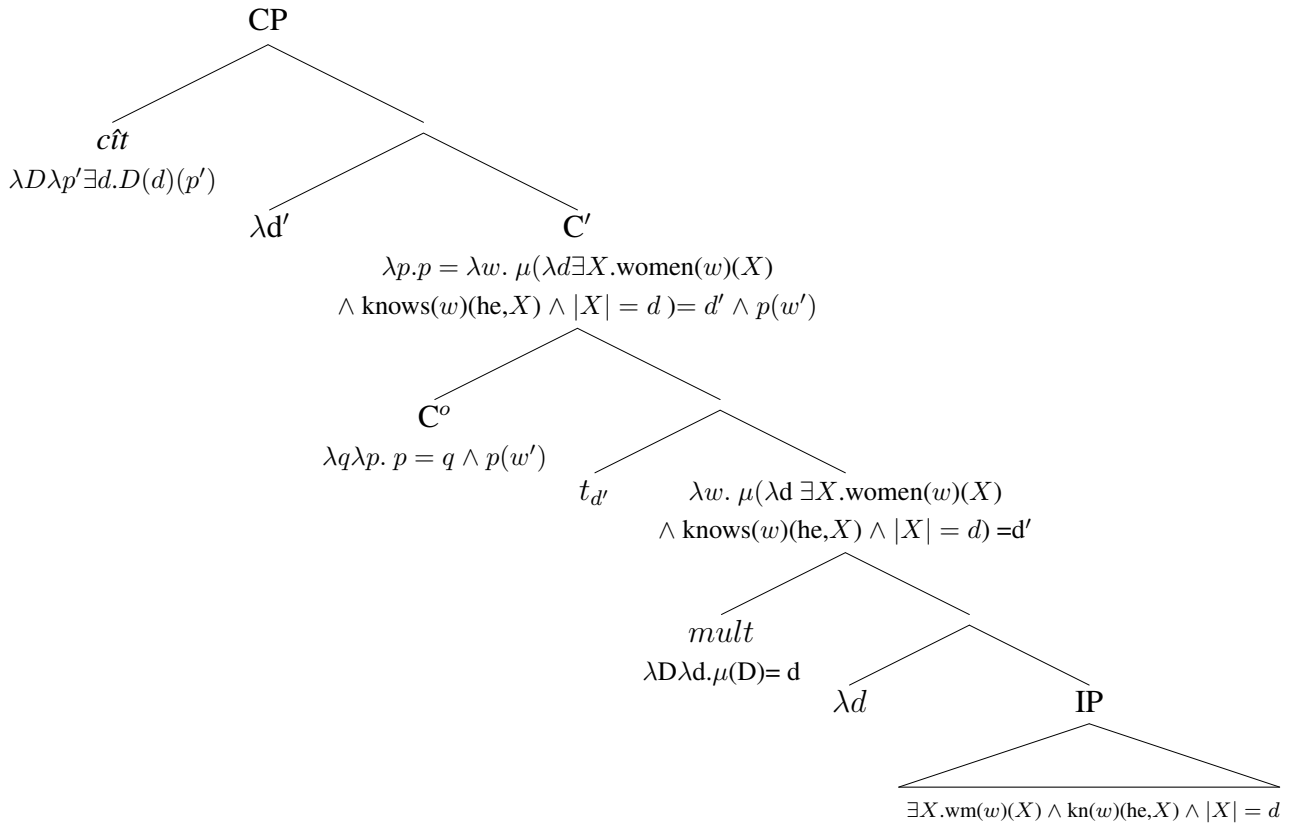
CP

*cît*
$\lambda D \lambda p' \exists d. D(d)(p')$

$\lambda$d$'$

C$'$
$\lambda p. p = \lambda w.\ \mu(\lambda d \exists X.$women$(w)(X)$ $\wedge$ knows$(w)($he$,X) \wedge |X| = d) = d' \wedge p(w')$

C$^o$
$\lambda q \lambda p.\ p = q \wedge p(w')$

$t_{d'}$

$\lambda w.\ \mu(\lambda$d $\exists X.$women$(w)(X)$ $\wedge$ knows$(w)($he$,X) \wedge |X| = d) =$d$'$

$mult$
$\lambda$D$\lambda$d.$\mu$(D)= d

$\lambda d$

IP

$\exists X.$wm$(w)(X) \wedge$ kn$(w)($he$,X) \wedge |X| = d$